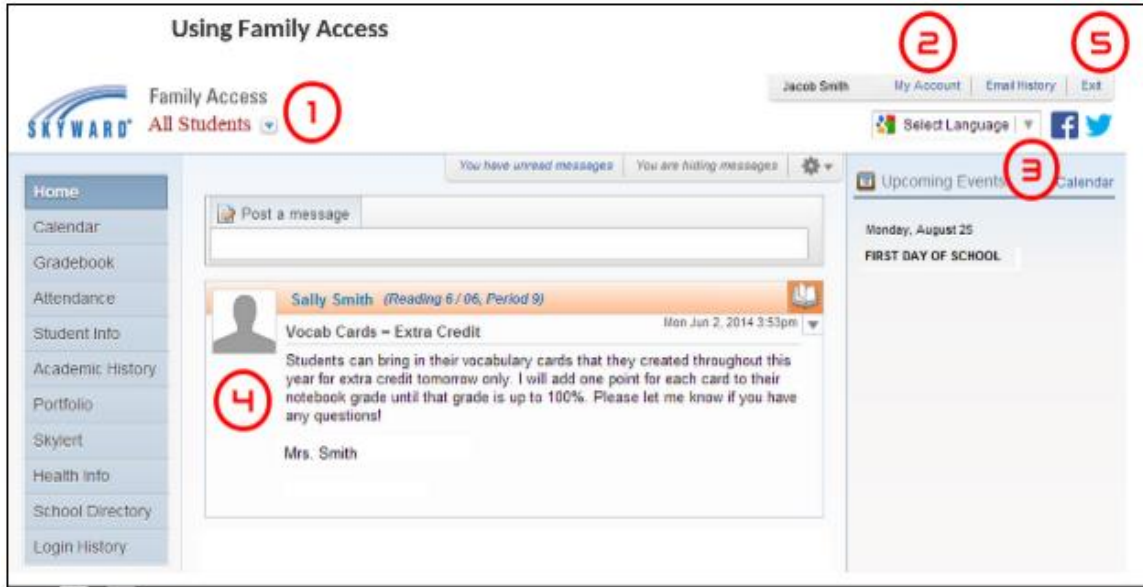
Using Family Access

2

5

Jacob Smith My Account Email History Exit

SKYWARD Family Access All Students

1

Select Language

You have unread messages You are hiding messages

3

Upcoming Events Calendar

Monday, August 25

FIRST DAY OF SCHOOL

Home
Calendar
Gradebook
Attendance
Student Info
Academic History
Portfolio
Skylert
Health Info
School Directory
Login History

Post a message

Sally Smith (Reading 6 / 06, Period 9)

Vocab Cards – Extra Credit

Mon Jun 2, 2014 3:53pm

4

Students can bring in their vocabulary cards that they created throughout this year for extra credit tomorrow only. I will add one point for each card to their notebook grade until that grade is up to 100%. Please let me know if you have any questions!

Mrs. Smith